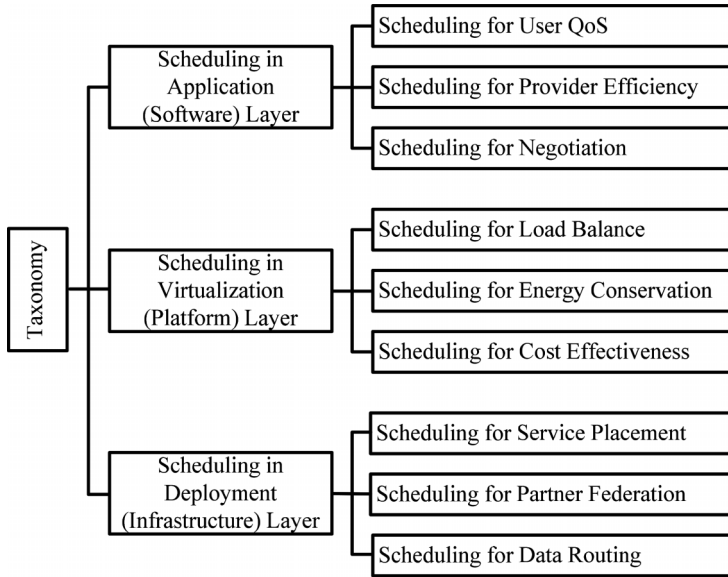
Taxonomy

Scheduling in Application (Software) Layer

Scheduling for User QoS

Scheduling for Provider Efficiency

Scheduling for Negotiation

Scheduling in Virtualization (Platform) Layer

Scheduling for Load Balance

Scheduling for Energy Conservation

Scheduling for Cost Effectiveness

Scheduling in Deployment (Infrastructure) Layer

Scheduling for Service Placement

Scheduling for Partner Federation

Scheduling for Data Routing